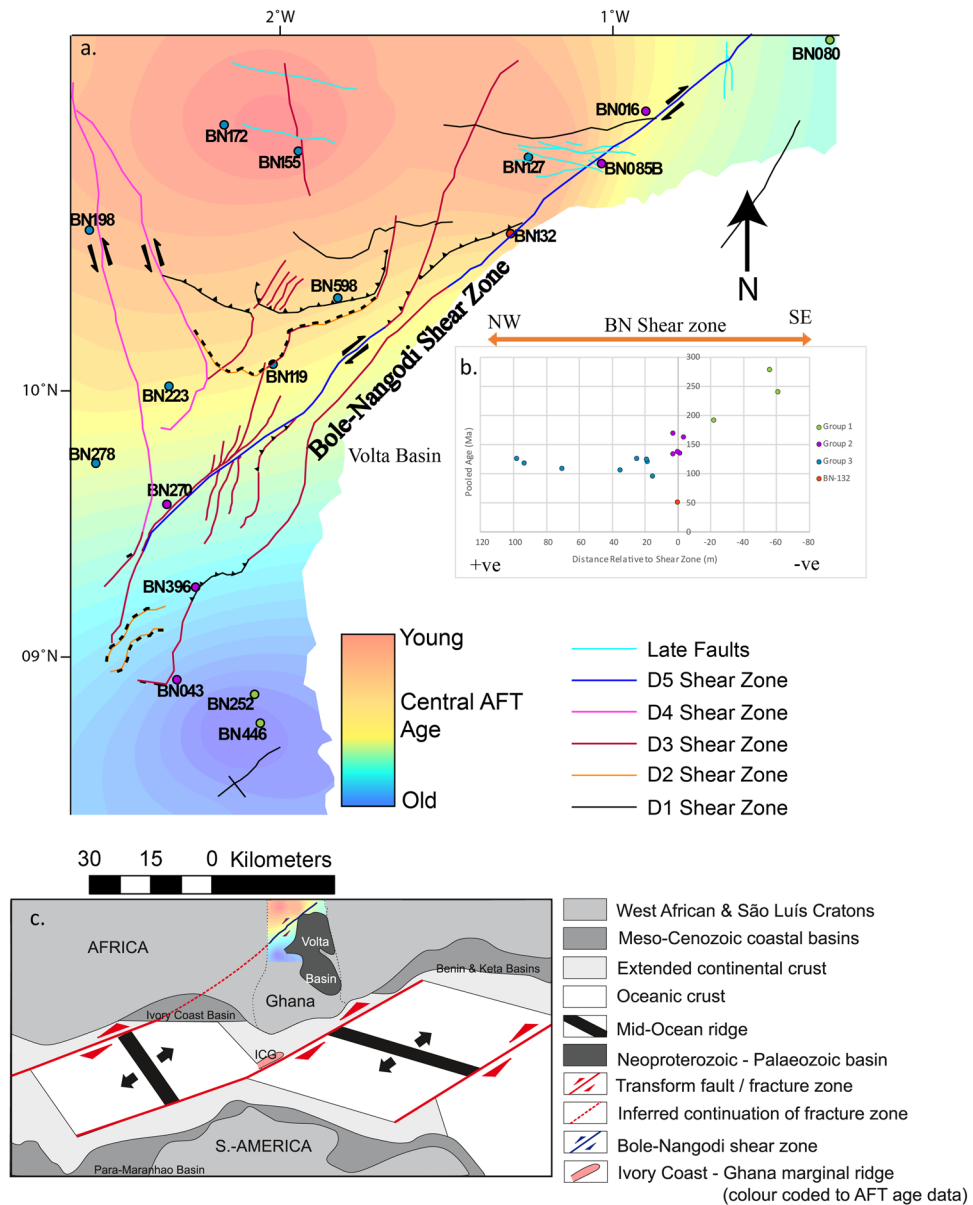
a.

2°W

1°W

BN080

BN016

BN172

BN155

BN127

BN085B

BN198

BN132

N

BN598

Bole-Nangodi Shear Zone

NW

BN Shear zone

SE

BN119

b.

10°N

BN223

Volta Basin

BN278

BN270

BN396

| | | | | |
|---|---|---|---|---|
| Pooled Age (Ma) | 300 | 250 | 200 | 150 | 100 | 50 | 0 |

120 100 80 60 40 20 0 -20 -40 -60 -80

Distance Relative to Shear Zone (m)

+ve

-ve

Group 1

Group 2

Group 3

BN-132

09°N

BN043

BN252

BN446

Young

Central AFT Age

Old

Late Faults

D5 Shear Zone

D4 Shear Zone

D3 Shear Zone

D2 Shear Zone

D1 Shear Zone

30 15 0 Kilometers

c.

AFRICA

Volta

Basin

Ghana

Benin & Keta Basins

Ivory Coast Basin

ICG

S.-AMERICA

Para-Maranhao Basin

West African & São Luís Cratons

Meso-Cenozoic coastal basins

Extended continental crust

Oceanic crust

Mid-Ocean ridge

Neoproterozoic - Palaeozoic basin

Transform fault / fracture zone

Inferred continuation of fracture zone

Bole-Nangodi shear zone

Ivory Coast - Ghana marginal ridge

(colour coded to AFT age data)